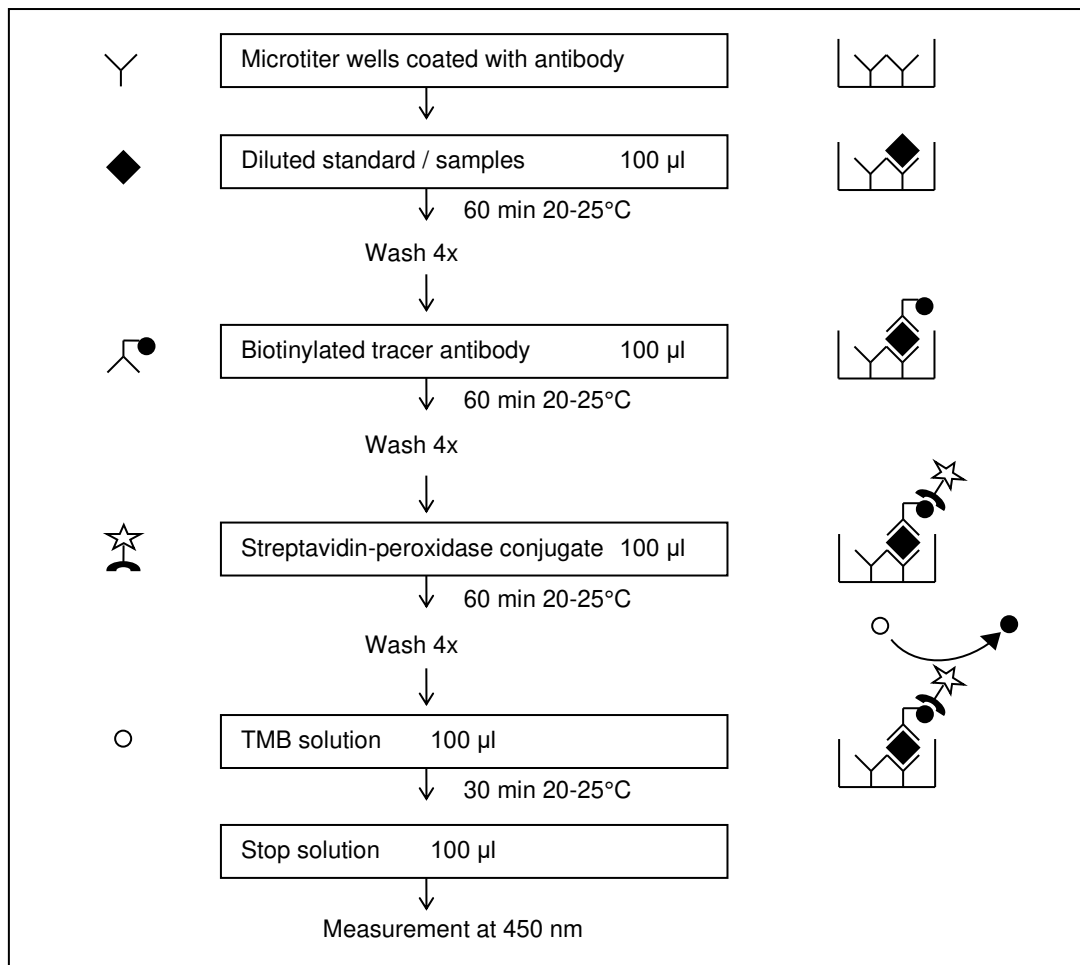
Microtiter wells coated with antibody

Diluted standard / samples 100 µl

60 min 20-25°C

Wash 4x

Biotinylated tracer antibody 100 µl

60 min 20-25°C

Wash 4x

Streptavidin-peroxidase conjugate 100 µl

60 min 20-25°C

Wash 4x

TMB solution 100 µl

30 min 20-25°C

Stop solution 100 µl

Measurement at 450 nm